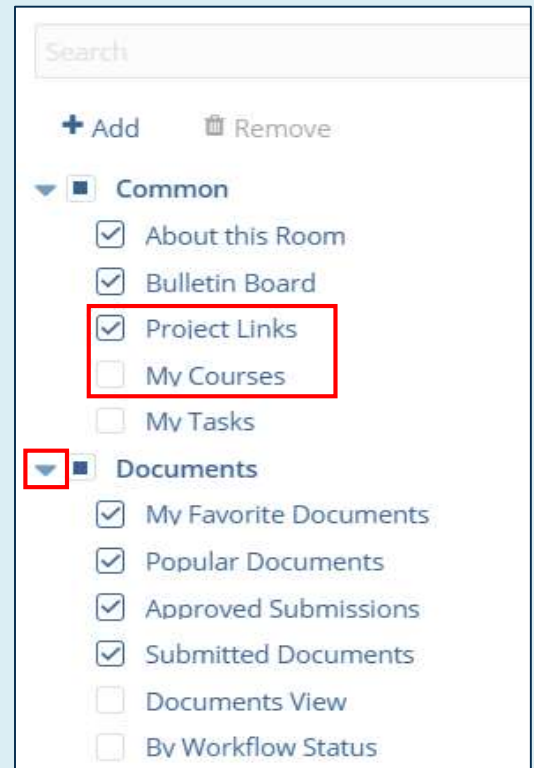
Search

+ Add Remove

Common

About this Room

Bulletin Board

Project Links

My Courses

My Tasks

Documents

My Favorite Documents

Popular Documents

Approved Submissions

Submitted Documents

Documents View

By Workflow Status